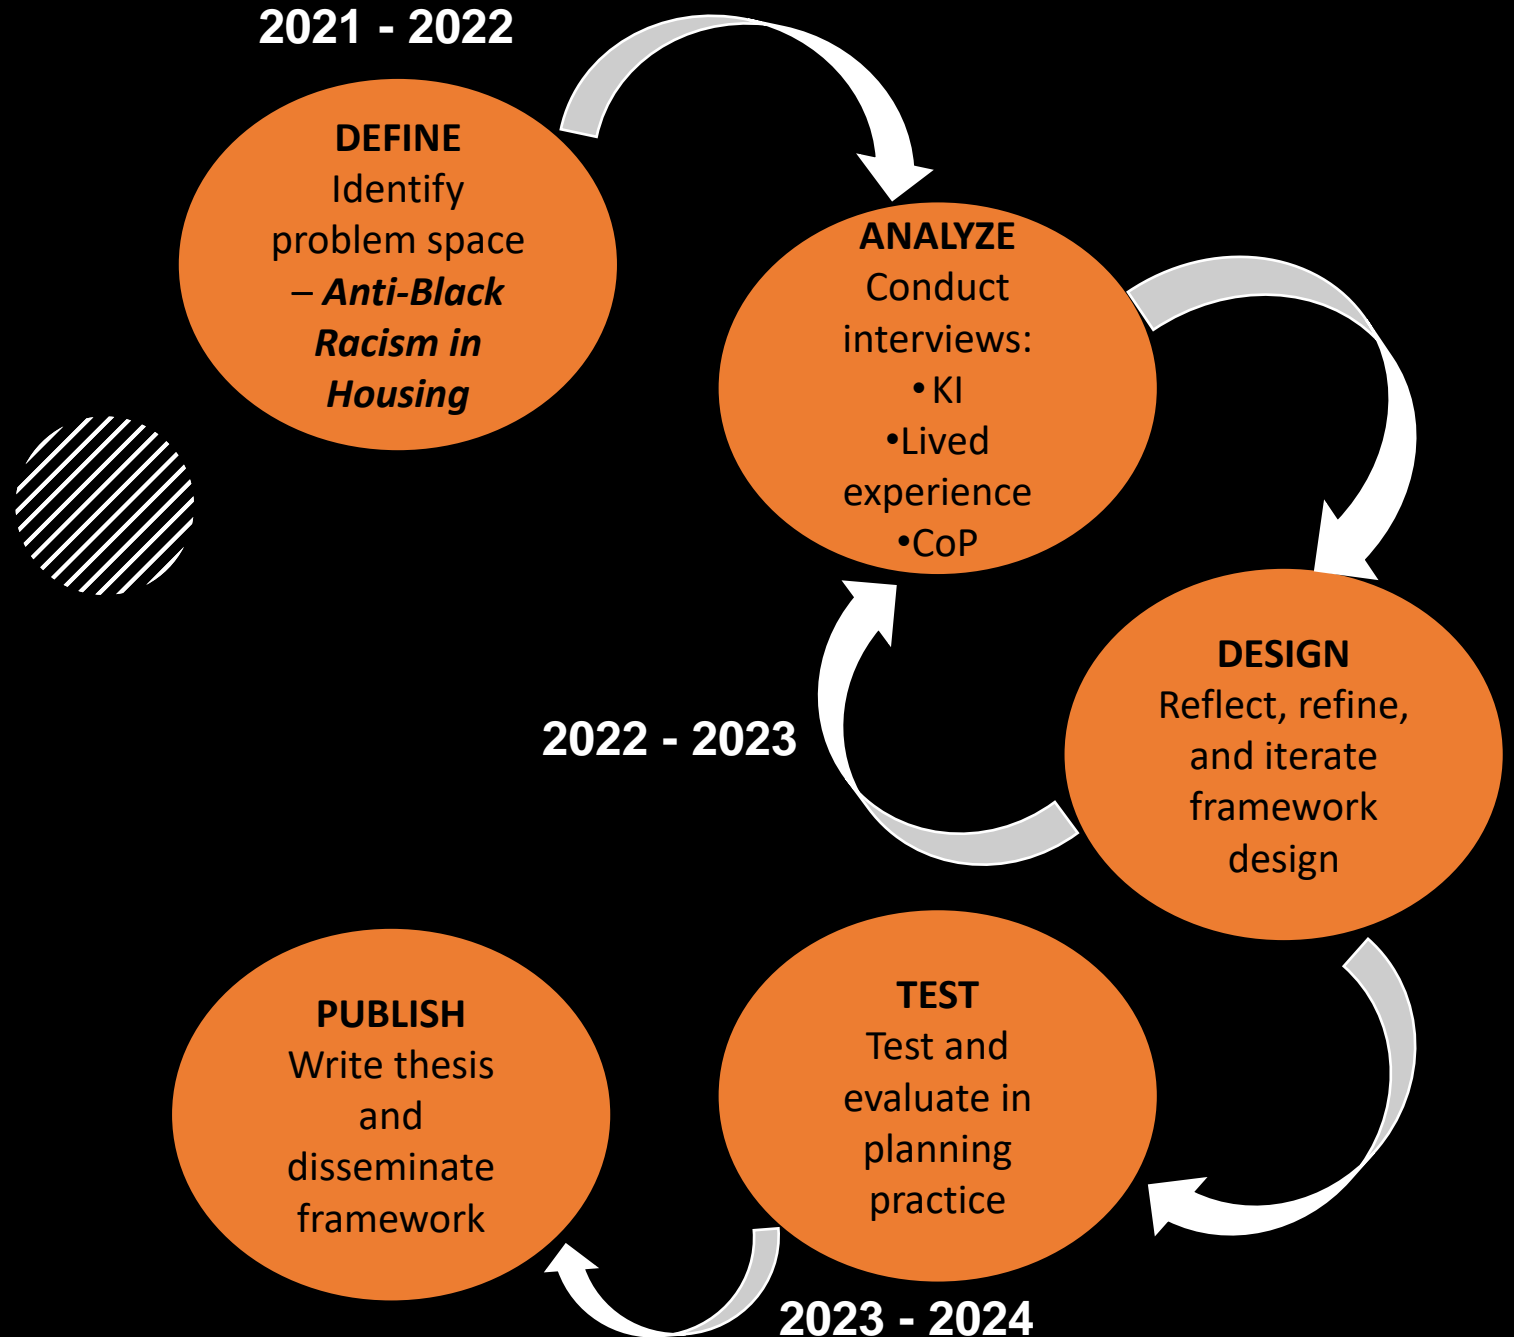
2021 - 2022

DEFINE
Identify problem space – ***Anti-Black Racism in Housing***

ANALYZE
Conduct interviews:
• KI
•Lived experience
•CoP

2022 - 2023

DESIGN
Reflect, refine, and iterate framework design

TEST
Test and evaluate in planning practice

PUBLISH
Write thesis and disseminate framework

2023 - 2024